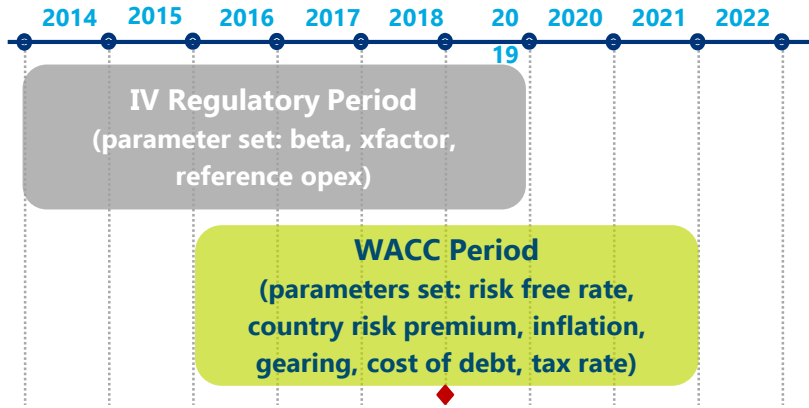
2014 2015 2016 2017 2018 20 19 2020 2021 2022

IV Regulatory Period
(parameter set: beta, xfactor, reference opex)

WACC Period
(parameters set: risk free rate, country risk premium, inflation, gearing, cost of debt, tax rate)